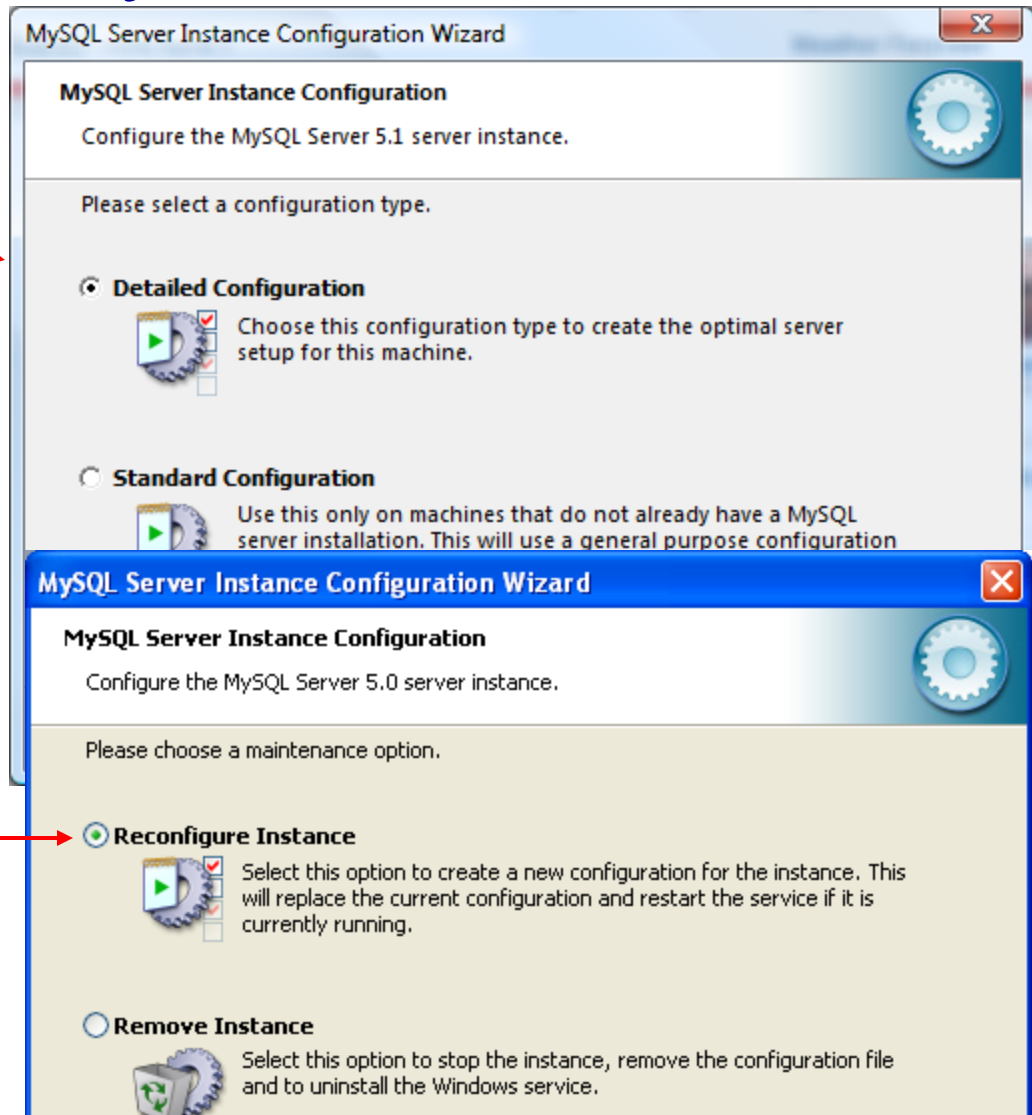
MySQL Server Instance Configuration Wizard

MySQL Server Instance Configuration

Configure the MySQL Server 5.1 server instance.

Please select a configuration type.

Detailed Configuration

Choose this configuration type to create the optimal server setup for this machine.

Standard Configuration

Use this only on machines that do not already have a MySQL server installation. This will use a general purpose configuration

MySQL Server Instance Configuration Wizard

MySQL Server Instance Configuration

Configure the MySQL Server 5.0 server instance.

Please choose a maintenance option.

Reconfigure Instance

Select this option to create a new configuration for the instance. This will replace the current configuration and restart the service if it is currently running.

Remove Instance

Select this option to stop the instance, remove the configuration file and to uninstall the Windows service.